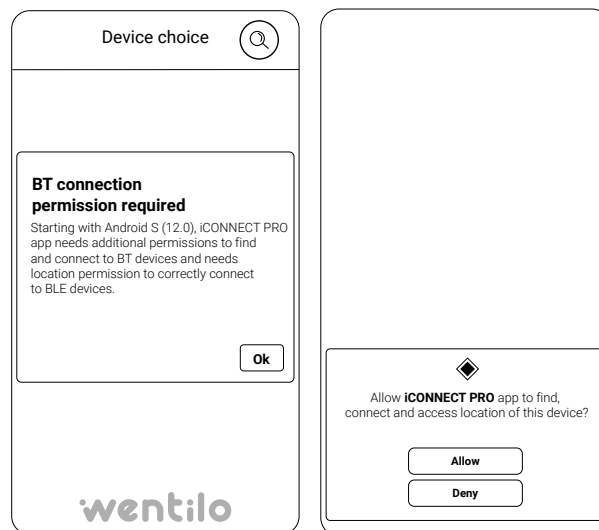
Device choice

BT connection permission required

Starting with Android S (12.0), iCONNECT PRO app needs additional permissions to find and connect to BT devices and needs location permission to correctly connect to BLE devices.

Ok

wentilo

Allow **iCONNECT PRO** app to find, connect and access location of this device?

Allow

Deny